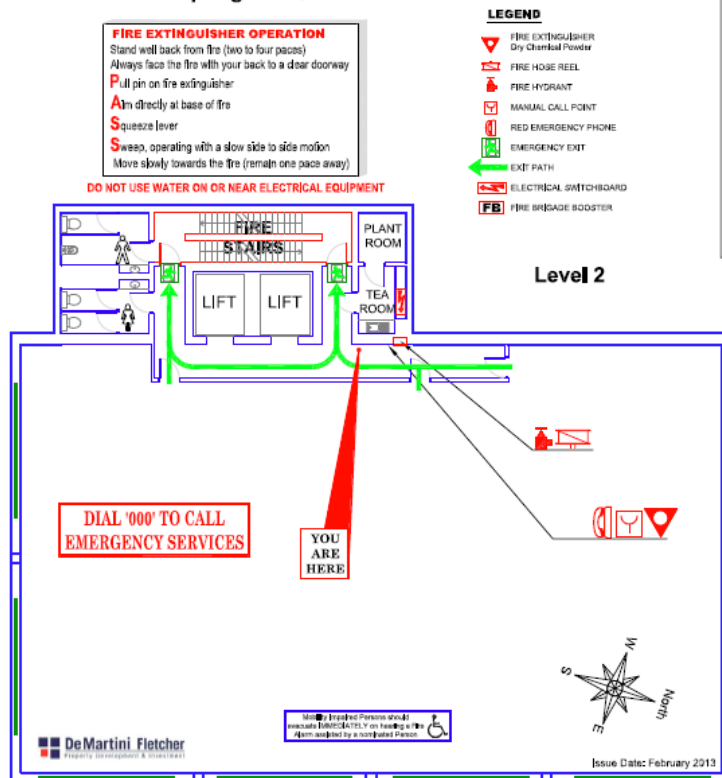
FIRE EXTINGUISHER OPERATION

Stand well back from fire (two to four paces)
Always face the fire with your back to a clear doorway

Pull pin on fire extinguisher

Aim directly at base of fire

Squeeze lever

Sweep, operating with a slow side to side motion
Move slowly towards the fire (remain one pace away)

DO NOT USE WATER ON OR NEAR ELECTRICAL EQUIPMENT

LEGEND

FIRE EXTINGUISHER Dry Chemical Powder
FIRE HOSE REEL
FIRE HYDRANT
MANUAL CALL POINT
RED EMERGENCY PHONE
EMERGENCY EXIT
EXIT PATH
ELECTRICAL SWITCHBOARD
FB FIRE BRIGADE BOOSTER

FIRE STAIRS

PLANT ROOM

LIFT

LIFT

TEA ROOM

Level 2

DIAL '000' TO CALL EMERGENCY SERVICES

YOU ARE HERE

W
S
North
E

Mobility Impaired Persons should evacuate IMMEDIATELY on hearing a Fire Alarm assisted by a nominated Person

DeMartini Fletcher
Property Development & Investment

Issue Date: February 2013